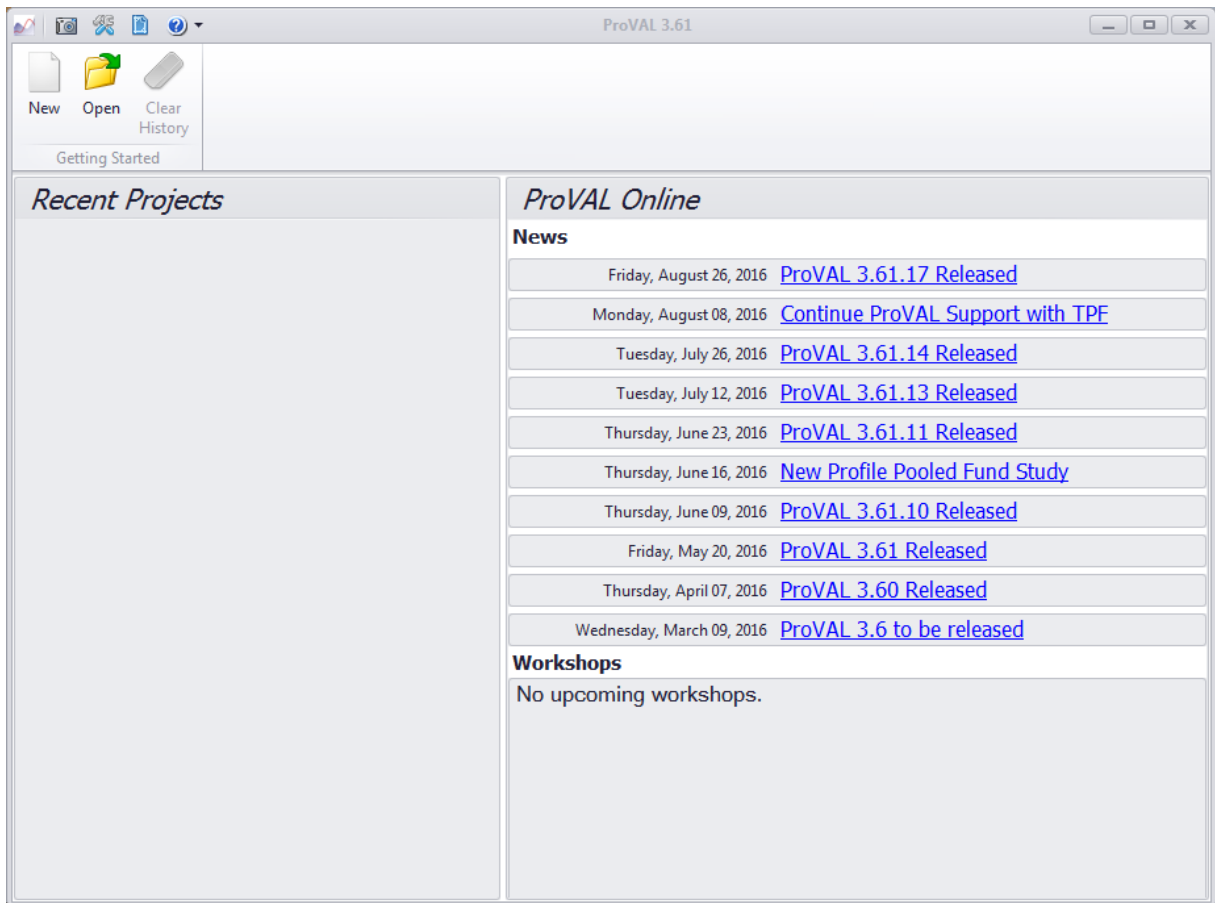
ProVAL 3.61

New
Open
Clear History
Getting Started

Recent Projects

ProVAL Online

News

Friday, August 26, 2016 ProVAL 3.61.17 Released
Monday, August 08, 2016 Continue ProVAL Support with TPF
Tuesday, July 26, 2016 ProVAL 3.61.14 Released
Tuesday, July 12, 2016 ProVAL 3.61.13 Released
Thursday, June 23, 2016 ProVAL 3.61.11 Released
Thursday, June 16, 2016 New Profile Pooled Fund Study
Thursday, June 09, 2016 ProVAL 3.61.10 Released
Friday, May 20, 2016 ProVAL 3.61 Released
Thursday, April 07, 2016 ProVAL 3.60 Released
Wednesday, March 09, 2016 ProVAL 3.6 to be released

Workshops

No upcoming workshops.